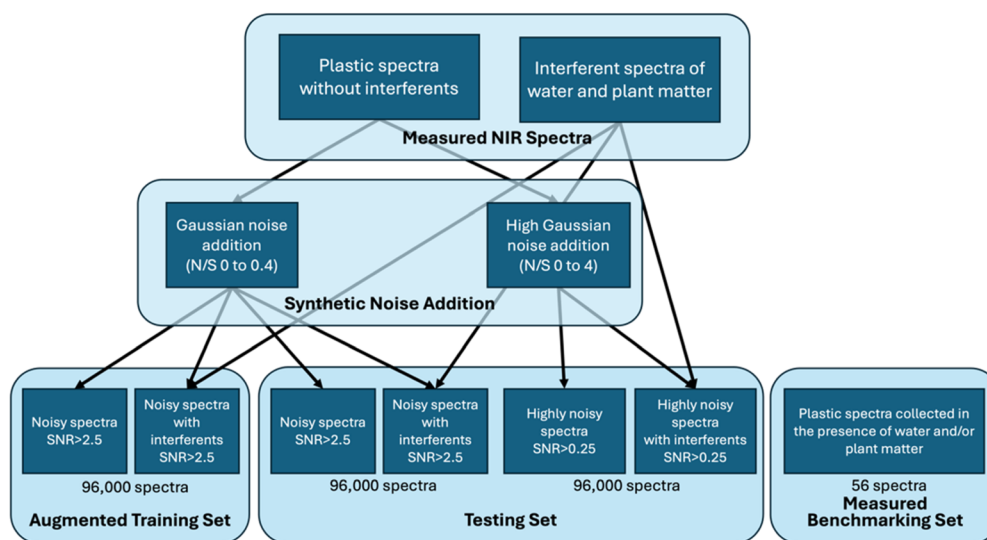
Plastic spectra without interferents

Interferent spectra of water and plant matter

Measured NIR Spectra

Gaussian noise addition (N/S 0 to 0.4)

High Gaussian noise addition (N/S 0 to 4)

Synthetic Noise Addition

Noisy spectra SNR>2.5

Noisy spectra with interferents SNR>2.5

96,000 spectra

Augmented Training Set

Noisy spectra SNR>2.5

Noisy spectra with interferents SNR>2.5

96,000 spectra

Highly noisy spectra SNR>0.25

Highly noisy spectra with interferents SNR>0.25

96,000 spectra

Testing Set

Plastic spectra collected in the presence of water and/or plant matter

56 spectra

Measured Benchmarking Set